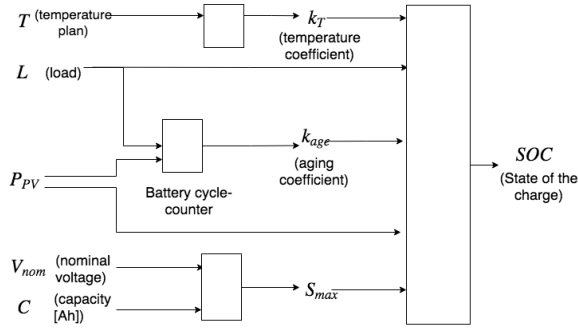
$T$ (temperature plan)

$k_T$ (temperature coefficient)

$L$ (load)

$k_{age}$ (aging coefficient)

$P_{PV}$

Battery cycle-counter

$SOC$ (State of the charge)

$V_{nom}$ (nominal voltage)

$C$ (capacity [Ah])

$S_{max}$